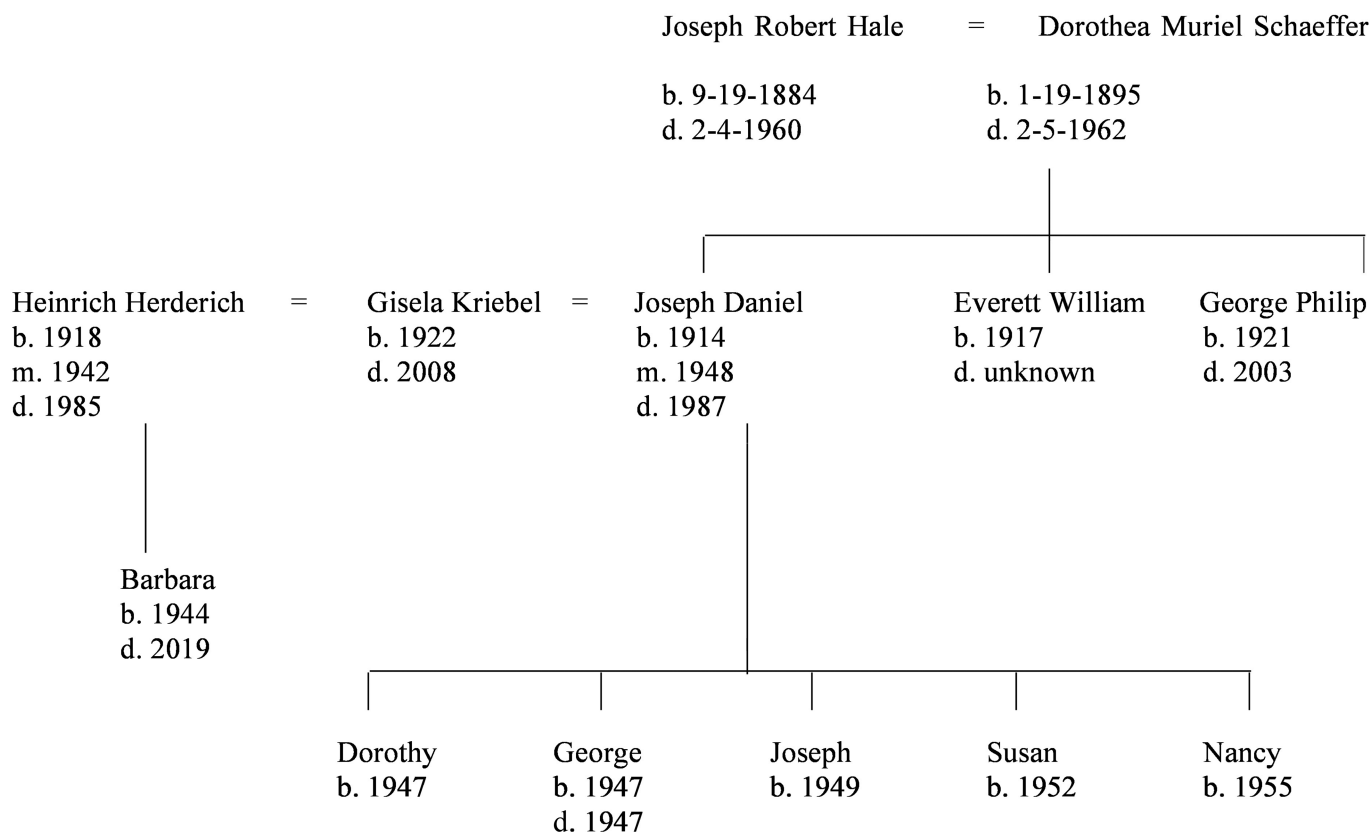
Joseph Robert Hale = Dorothea Muriel Schaeffer

b. 9-19-1884
d. 2-4-1960

b. 1-19-1895
d. 2-5-1962

Heinrich Herderich
b. 1918
m. 1942
d. 1985

=

Gisela Kriebel
b. 1922
d. 2008

=

Joseph Daniel
b. 1914
m. 1948
d. 1987

Everett William
b. 1917
d. unknown

George Philip
b. 1921
d. 2003

Barbara
b. 1944
d. 2019

Dorothy
b. 1947

George
b. 1947
d. 1947

Joseph
b. 1949

Susan
b. 1952

Nancy
b. 1955